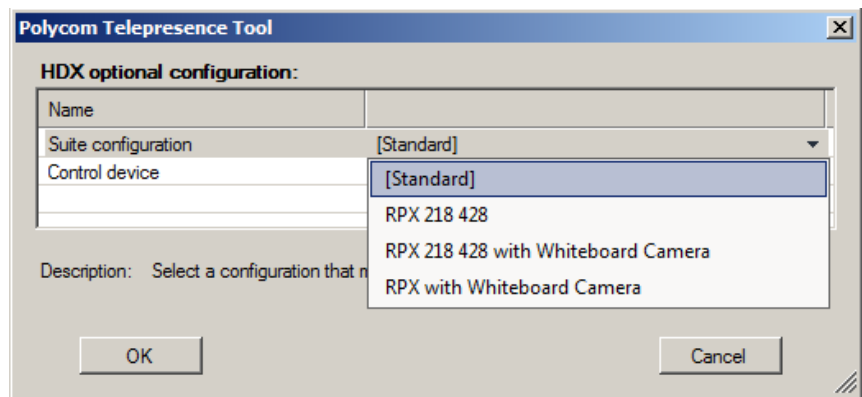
Polycom Telepresence Tool

X

HDX optional configuration:

| Name | |
|---|---|
| Suite configuration | [Standard] |
| Control device | |

[Standard]
RPX 218 428
RPX 218 428 with Whiteboard Camera
RPX with Whiteboard Camera

Description: Select a configuration that m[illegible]

OK

Cancel